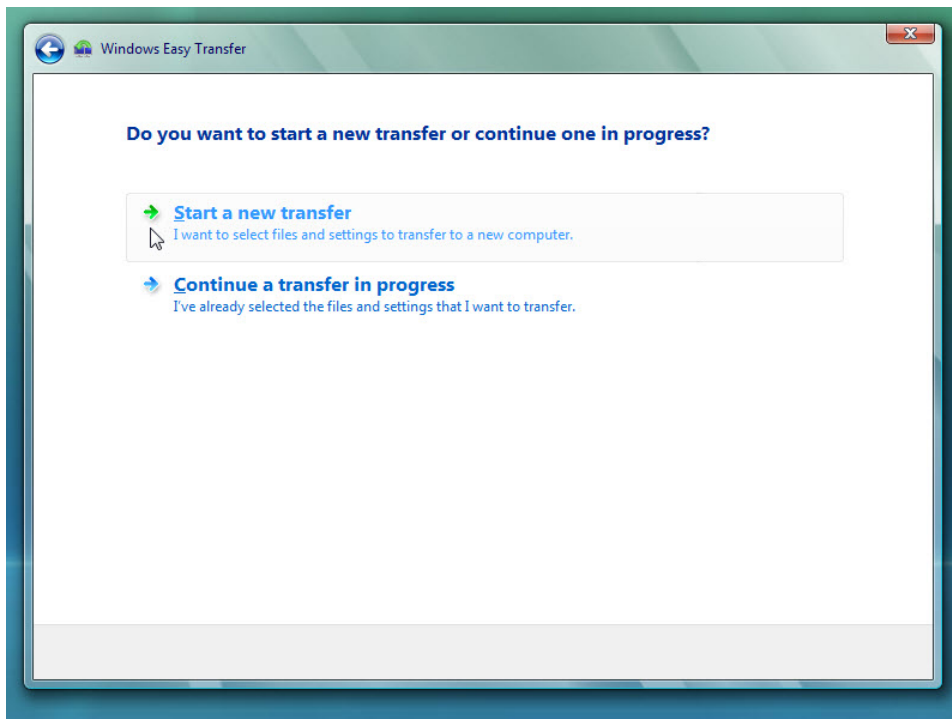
Windows Easy Transfer

Do you want to start a new transfer or continue one in progress?

Start a new transfer
I want to select files and settings to transfer to a new computer.

Continue a transfer in progress
I've already selected the files and settings that I want to transfer.